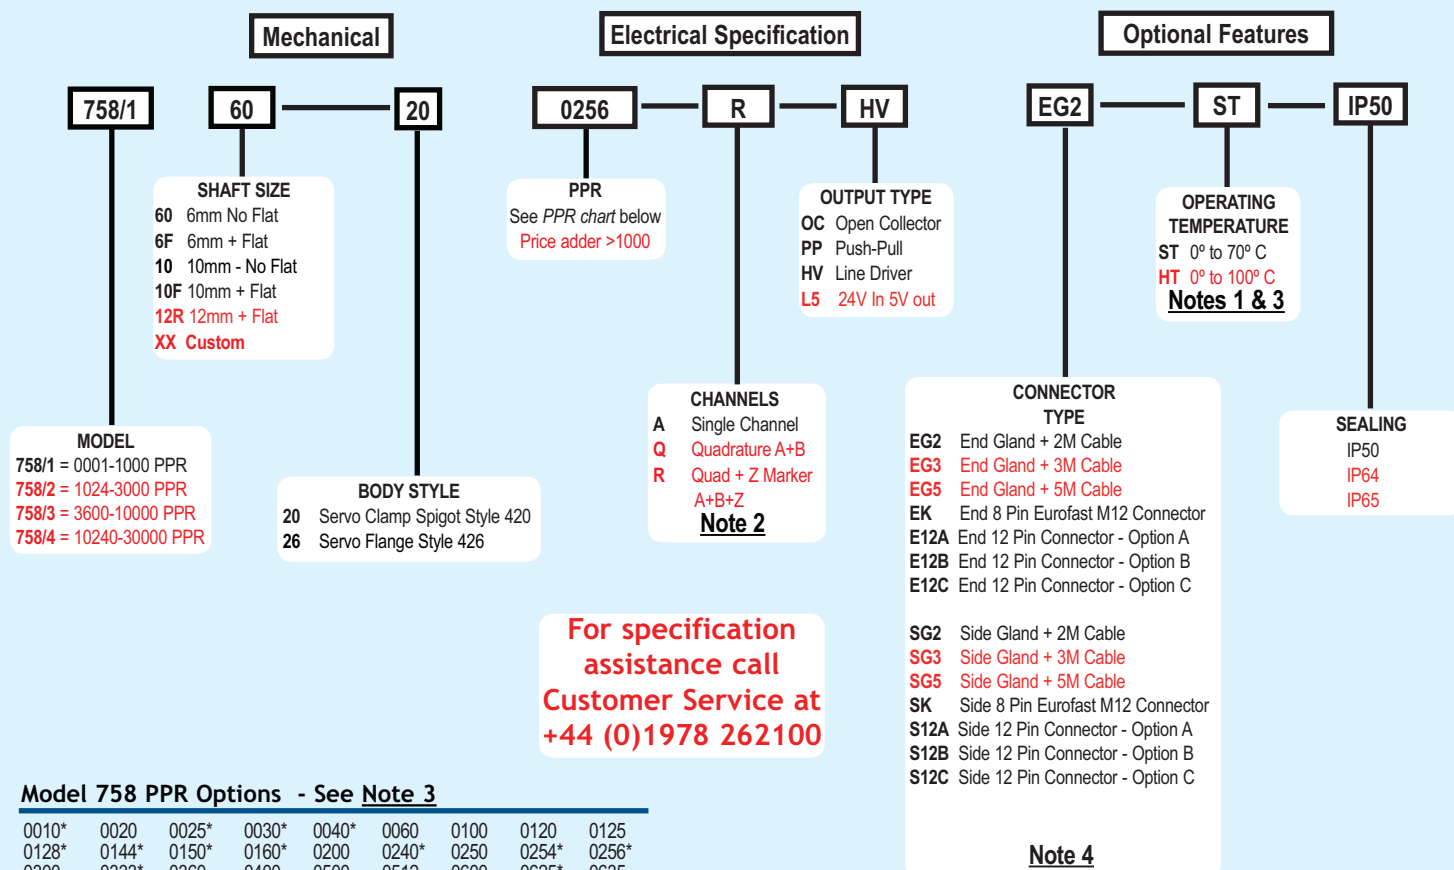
Mechanical

Electrical Specification

Optional Features

758/1

60

20

0256

R

HV

EG2

ST

IP50

SHAFT SIZE
60 6mm No Flat
6F 6mm + Flat
10 10mm - No Flat
10F 10mm + Flat
12R 12mm + Flat
XX Custom

PPR
See PPR chart below
Price adder >1000

OUTPUT TYPE
OC Open Collector
PP Push-Pull
HV Line Driver
L5 24V In 5V out

OPERATING TEMPERATURE
ST 0º to 70º C
HT 0º to 100º C
Notes 1 & 3

CHANNELS
A Single Channel
Q Quadrature A+B
R Quad + Z Marker A+B+Z
Note 2

CONNECTOR TYPE
EG2 End Gland + 2M Cable
EG3 End Gland + 3M Cable
EG5 End Gland + 5M Cable
EK End 8 Pin Eurofast M12 Connector
E12A End 12 Pin Connector - Option A
E12B End 12 Pin Connector - Option B
E12C End 12 Pin Connector - Option C

SG2 Side Gland + 2M Cable
SG3 Side Gland + 3M Cable
SG5 Side Gland + 5M Cable
SK Side 8 Pin Eurofast M12 Connector
S12A Side 12 Pin Connector - Option A
S12B Side 12 Pin Connector - Option B
S12C Side 12 Pin Connector - Option C

Note 4

SEALING
IP50
IP64
IP65

MODEL
758/1 = 0001-1000 PPR
758/2 = 1024-3000 PPR
758/3 = 3600-10000 PPR
758/4 = 10240-30000 PPR

BODY STYLE
20 Servo Clamp Spigot Style 420
26 Servo Flange Style 426

For specification assistance call Customer Service at +44 (0)1978 262100

Model 758 PPR Options - See Note 3

0010* 0020 0025* 0030* 0040* 0060 0100 0120 0125
0128* 0144* 0150* 0160* 0200 0240* 0250 0254* 0256*
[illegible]